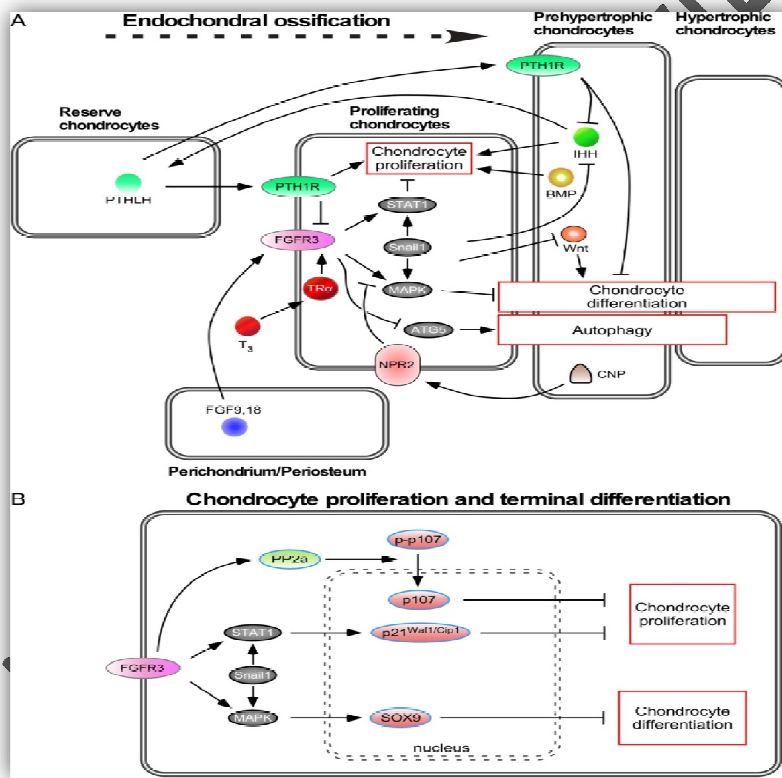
A

Endochondral ossification

Prehypertrophic chondrocytes

Hypertrophic chondrocytes

Reserve chondrocytes

Proliferating chondrocytes

PTH1R

IHH

PTHLH

Chondrocyte proliferation

PTH1R

BMP

STAT1

FGFR3

Snail1

Wnt

TRα

MAPK

Chondrocyte differentiation

$T_3$

ATG5

Autophagy

NPR2

CNP

FGF9,18

Perichondrium/Periosteum

B

Chondrocyte proliferation and terminal differentiation

PP2a

p-p107

p107

Chondrocyte proliferation

STAT1

$p21^{Waf1/Cip1}$

FGFR3

Snail1

MAPK

SOX9

Chondrocyte differentiation

nucleus